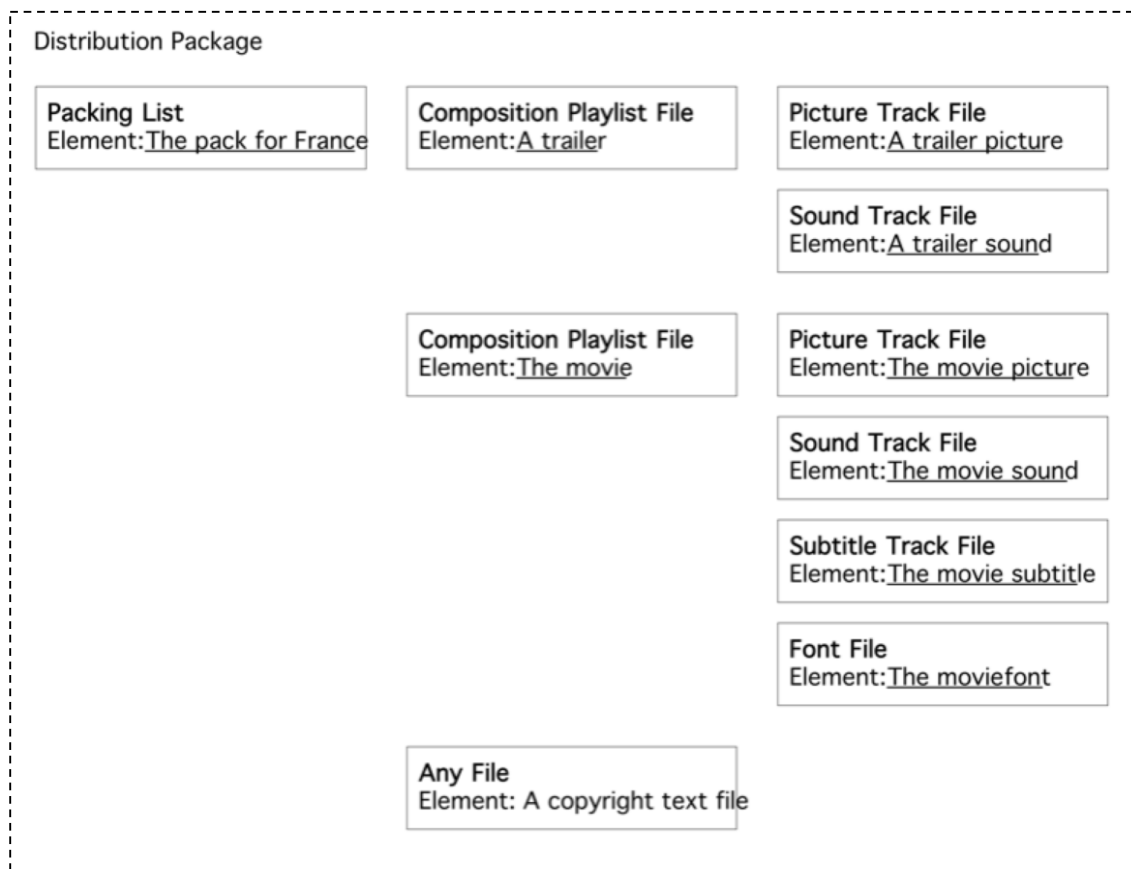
Distribution Package

Packing List
Element:The pack for France

Composition Playlist File
Element:A trailer

Picture Track File
Element:A trailer picture

Sound Track File
Element:A trailer sound

Composition Playlist File
Element:The movie

Picture Track File
Element:The movie picture

Sound Track File
Element:The movie sound

Subtitle Track File
Element:The movie subtitle

Font File
Element:The moviefont

Any File
Element: A copyright text file